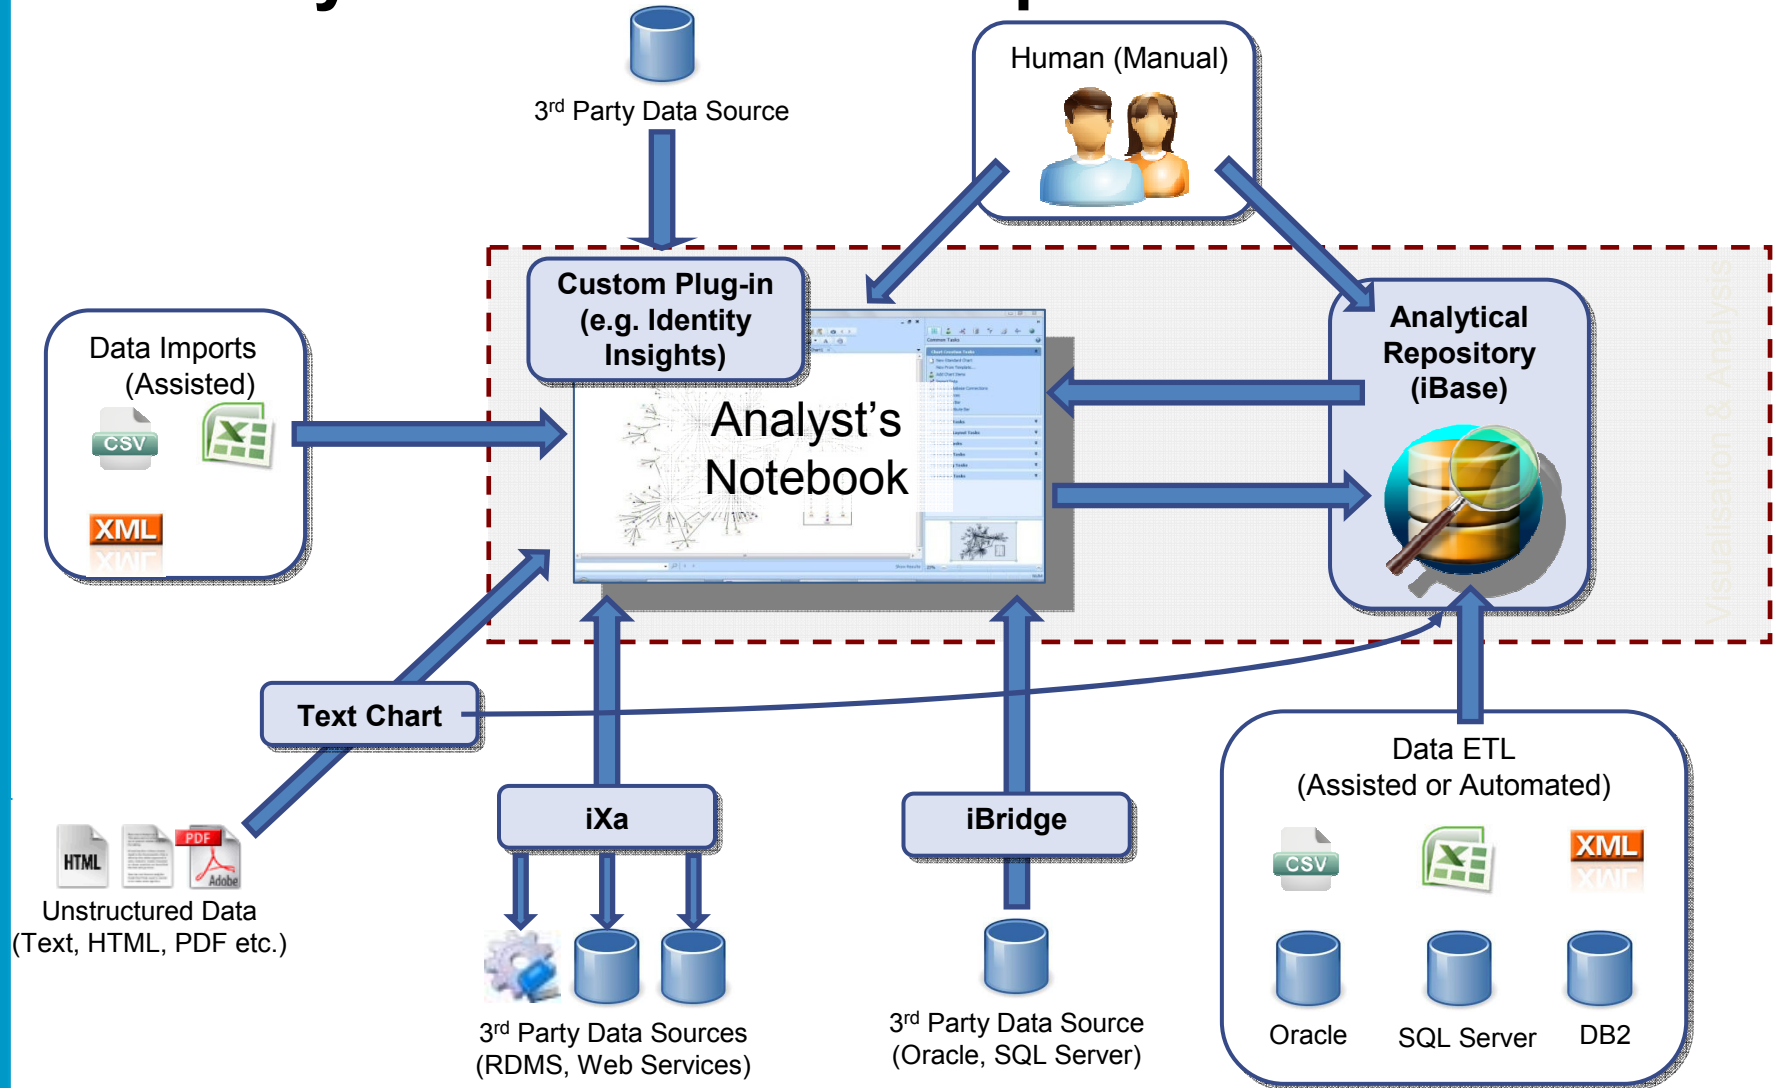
3rd Party Data Source

Human (Manual)

Custom Plug-in (e.g. Identity Insights)

Data Imports (Assisted)

CSV

XML

Analyst's Notebook

Analytical Repository (iBase)

Visualisation & Analysis

Text Chart

HTML

PDF

Adobe

Unstructured Data (Text, HTML, PDF etc.)

iXa

3rd Party Data Sources (RDMS, Web Services)

iBridge

3rd Party Data Source (Oracle, SQL Server)

Data ETL (Assisted or Automated)

CSV

XML

Oracle

SQL Server

DB2